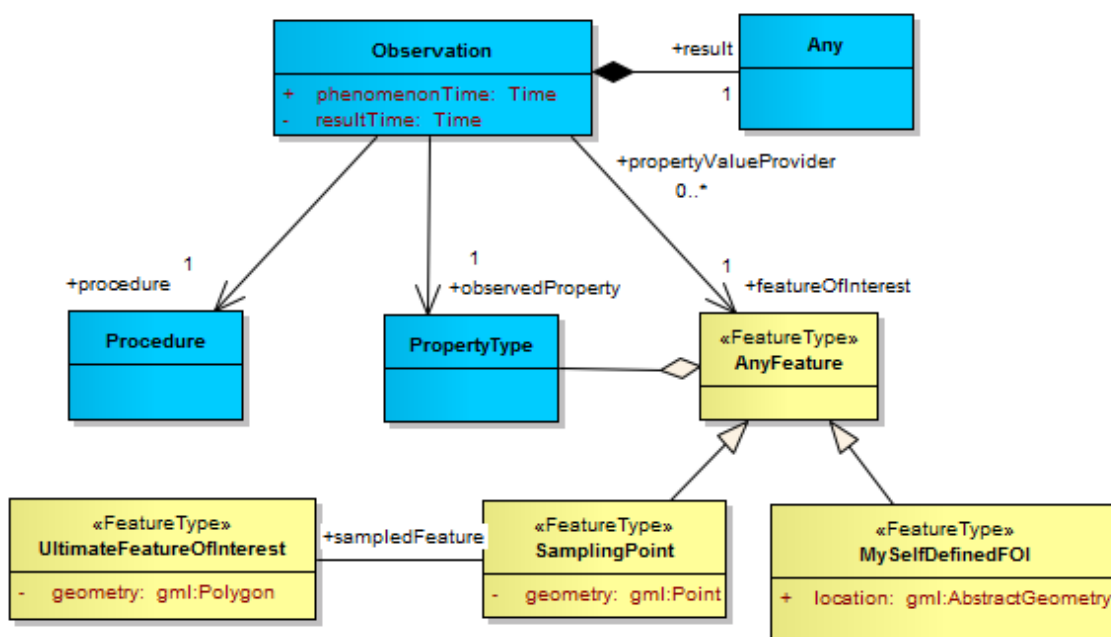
Observation

+ phenomenonTime: Time
- resultTime: Time

+result
1

Any

+propertyValueProvider
0..*

1
+procedure

1
+observedProperty

1
+featureOfInterest

Procedure

PropertyType

«FeatureType»
AnyFeature

«FeatureType»
UltimateFeatureOfInterest

- geometry: gml:Polygon

+sampledFeature

«FeatureType»
SamplingPoint

- geometry: gml:Point

«FeatureType»
MySelfDefinedFOI

+ location: gml:AbstractGeometry